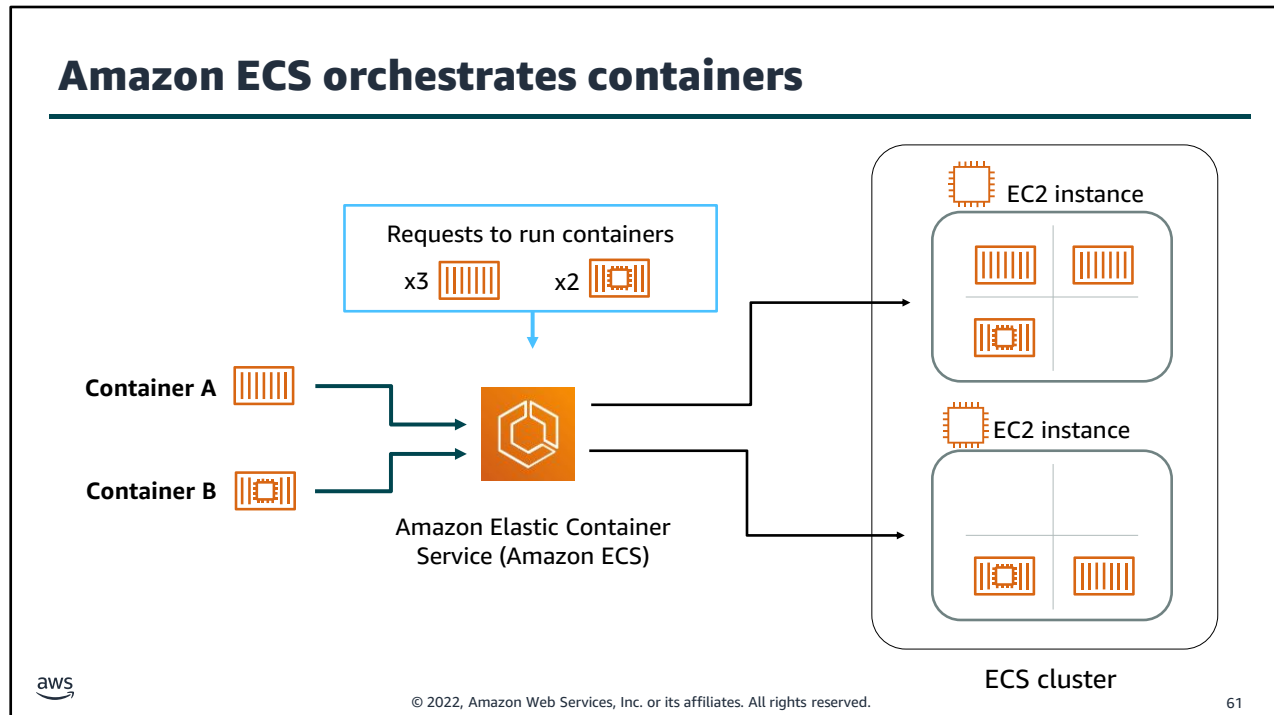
Amazon ECS orchestrates containers

Requests to run containers

x3

x2

Container A

Container B

Amazon Elastic Container Service (Amazon ECS)

EC2 instance

EC2 instance

ECS cluster

aws

© 2022, Amazon Web Services, Inc. or its affiliates. All rights reserved.

61